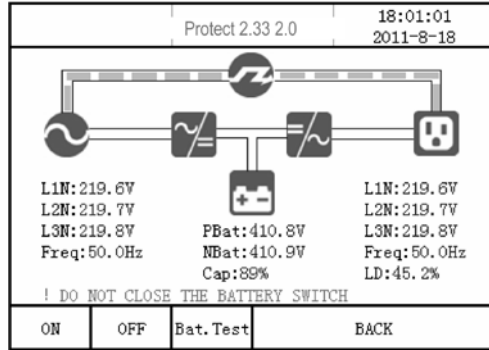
Protect 2.33 2.0

18:01:01
2011-8-18

L1N:219.6V
L2N:219.7V
L3N:219.8V
Freq:50.0Hz

PBat:410.8V
NBat:410.9V
Cap:89%

L1N:219.6V
L2N:219.7V
L3N:219.8V
Freq:50.0Hz
LD:45.2%

! DO NOT CLOSE THE BATTERY SWITCH

| ON | OFF | Bat.Test | BACK |
|---|---|---|---|